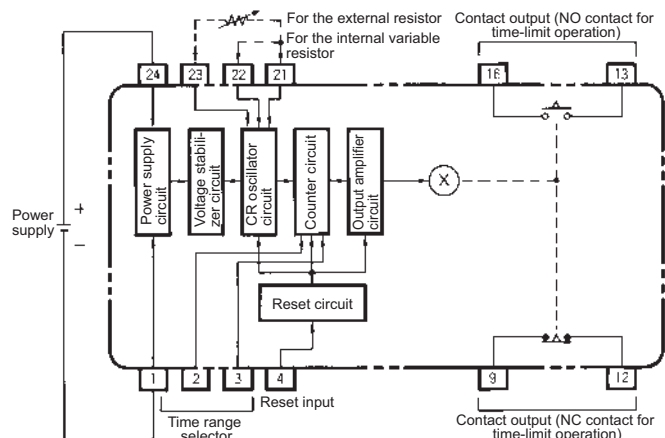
For the external resistor
For the internal variable resistor
Contact output (NO contact for time-limit operation)

24
23
22
21
16
13

Power supply circuit
Voltage stabilizer circuit
CR oscillator circuit
Counter circuit
Output amplifier circuit

Power supply
+
−

Reset circuit

1
2
3
4
9
12

Time range selector
Reset input
Contact output (NC contact for time-limit operation)